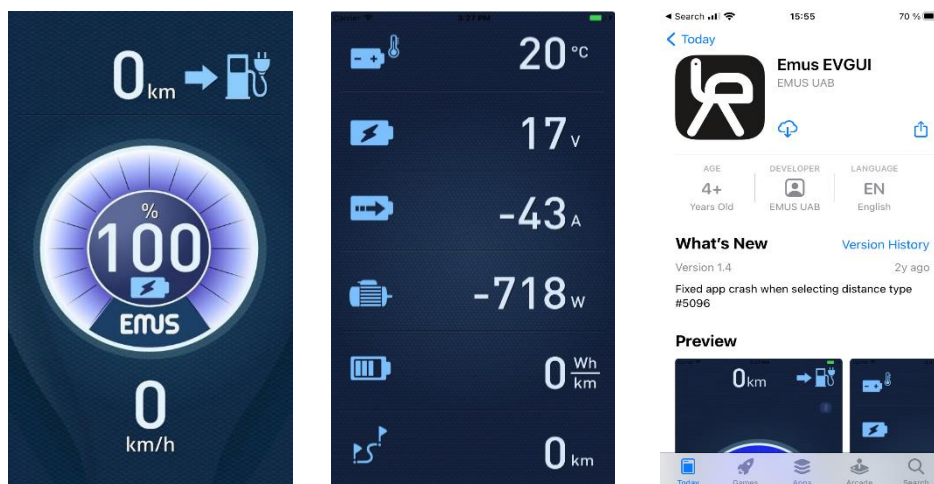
0km

%
100
EMUS

0
km/h

Carrier
3:27 PM

20 °c

17 v

-43 A

-718 w

0 $\frac{Wh}{km}$

0 km

◀ Search
15:55
70 %

< Today

Emus EVGUI
EMUS UAB

AGE
4+
Years Old

DEVELOPER
EMUS UAB

LANGUAGE
EN
English

What's New
Version History

Version 1.4
2y ago

Fixed app crash when selecting distance type #5096

Preview

0km

Today
Games
Apps
Arcade
Search